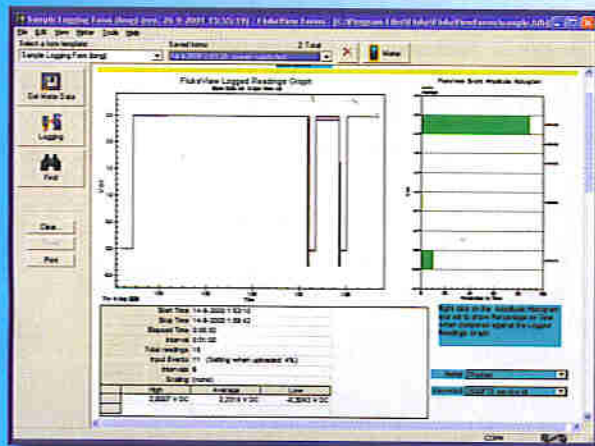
Sample Logging Form (long) (rev. 26.9.2001 13:55:19) - FlukeView Forms - [C:\Program Files\Fluke\FlukeViewForms\sample.fvf]

File Edit View Meter Tools Help

Select a form template

Sample Logging Form (long)

Saved forms

2 Total

Meter

Get Meter Data

Logging

Find

Clear...

Print

FlukeView Logged Readings Graph

Time

Readings Scale Absolute Histogram

Start Time 14-8-2000 1:53:10

Stop Time 14-8-2000 1:58:42

Elapsed Time 0:05:32

Interval 0:01:00

Total readings 18

Input Events 11 (Setting when uploaded 4%)

Intervals 6

Scaling (none)

| | High | Average | Low |
|---|---|---|---|
| | 2,0027 V DC | 2,2016 V DC | -0,3043 V DC |

Right click on the Absolute Histogram line bar to show the percentage of time when compared against the Logged Readings graph.

Label Shown

Scaling

CAPS